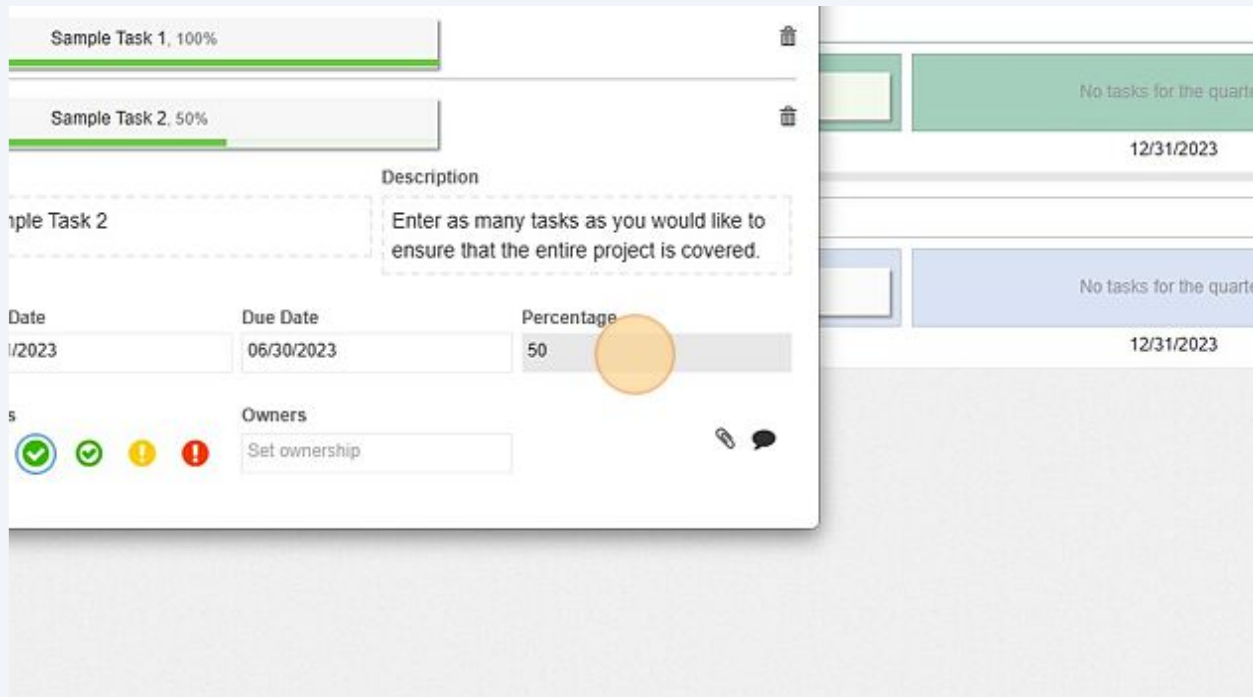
Sample Task 1, 100%

Sample Task 2, 50%

Description

nple Task 2

Enter as many tasks as you would like to ensure that the entire project is covered.

Date

/2023

Due Date

06/30/2023

Percentage

50

s

Owners

Set ownership

No tasks for the quart

12/31/2023

No tasks for the quart

12/31/2023